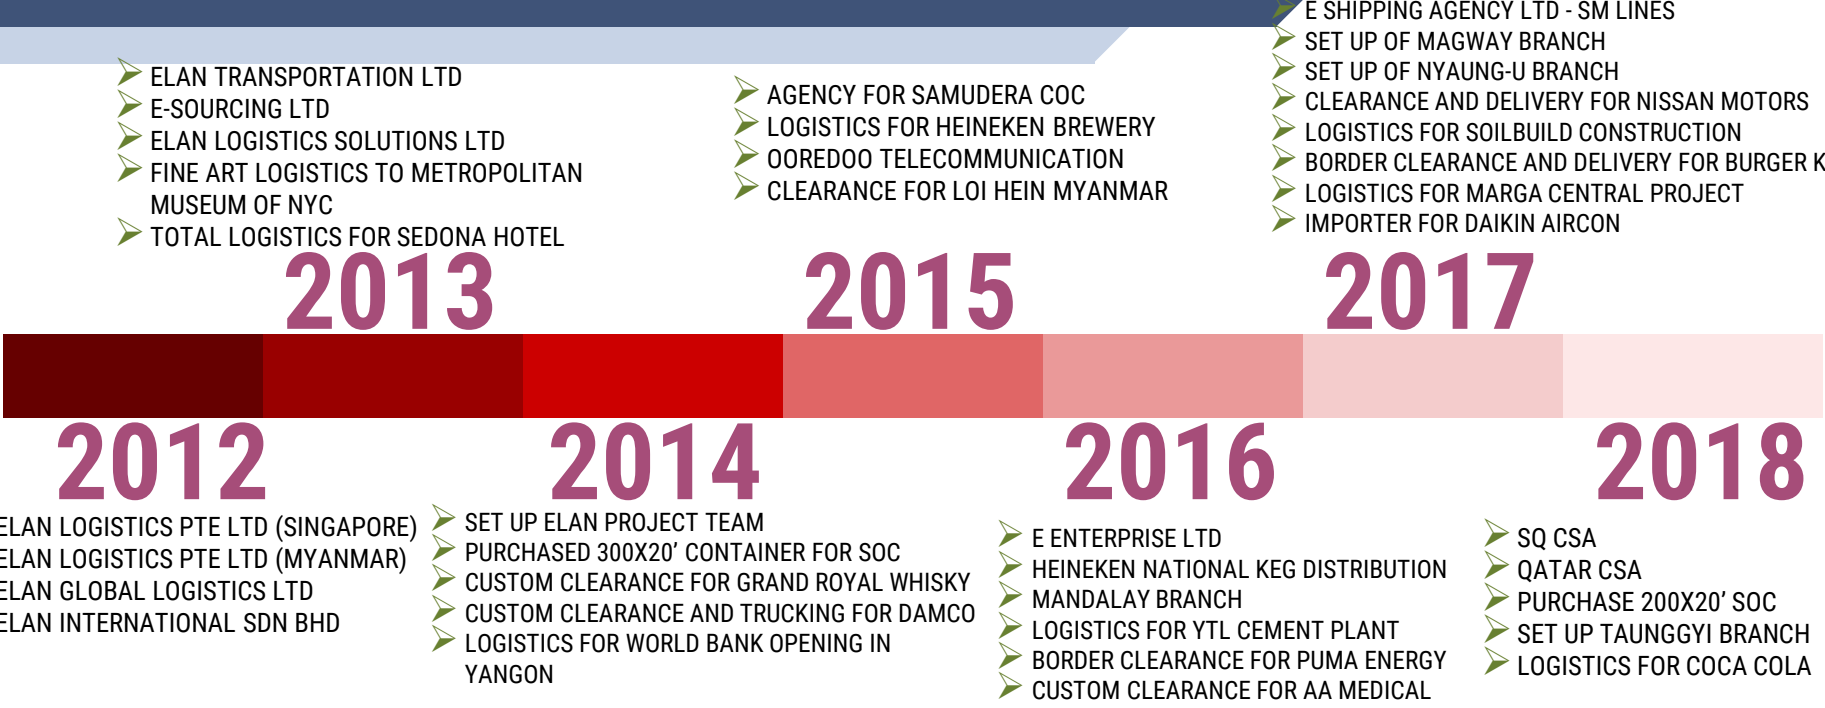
ELAN TRANSPORTATION LTD
E-SOURCING LTD
ELAN LOGISTICS SOLUTIONS LTD
FINE ART LOGISTICS TO METROPOLITAN MUSEUM OF NYC
TOTAL LOGISTICS FOR SEDONA HOTEL

AGENCY FOR SAMUDERA COC
LOGISTICS FOR HEINEKEN BREWERY
OOREDOO TELECOMMUNICATION
CLEARANCE FOR LOI HEIN MYANMAR

E SHIPPING AGENCY LTD - SM LINES
SET UP OF MAGWAY BRANCH
SET UP OF NYAUNG-U BRANCH
CLEARANCE AND DELIVERY FOR NISSAN MOTORS
LOGISTICS FOR SOILBUILD CONSTRUCTION
BORDER CLEARANCE AND DELIVERY FOR BURGER K
LOGISTICS FOR MARGA CENTRAL PROJECT
IMPORTER FOR DAIKIN AIRCON

2013

2015

2017

2012

ELAN LOGISTICS PTE LTD (SINGAPORE)
ELAN LOGISTICS PTE LTD (MYANMAR)
ELAN GLOBAL LOGISTICS LTD
ELAN INTERNATIONAL SDN BHD

2014

SET UP ELAN PROJECT TEAM
PURCHASED 300X20’ CONTAINER FOR SOC
CUSTOM CLEARANCE FOR GRAND ROYAL WHISKY
CUSTOM CLEARANCE AND TRUCKING FOR DAMCO
LOGISTICS FOR WORLD BANK OPENING IN YANGON

2016

E ENTERPRISE LTD
HEINEKEN NATIONAL KEG DISTRIBUTION
MANDALAY BRANCH
LOGISTICS FOR YTL CEMENT PLANT
BORDER CLEARANCE FOR PUMA ENERGY
CUSTOM CLEARANCE FOR AA MEDICAL

2018

SQ CSA
QATAR CSA
PURCHASE 200X20’ SOC
SET UP TAUNGGYI BRANCH
LOGISTICS FOR COCA COLA